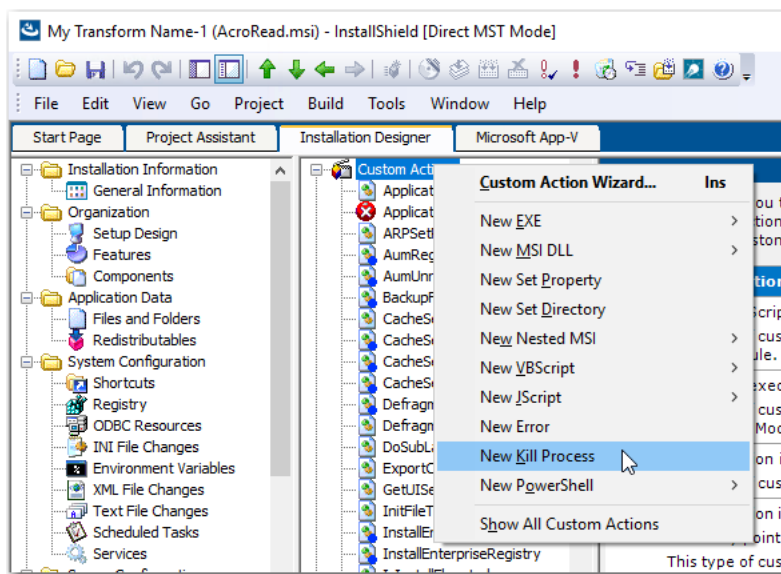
My Transform Name-1 (AcroRead.msi) - InstallShield [Direct MST Mode]

File Edit View Go Project Build Tools Window Help

Start Page | Project Assistant | Installation Designer | Microsoft App-V

Installation Information
General Information
Organization
Setup Design
Features
Components
Application Data
Files and Folders
Redistributables
System Configuration
Shortcuts
Registry
ODBC Resources
INI File Changes
Environment Variables
XML File Changes
Text File Changes
Scheduled Tasks
Services

Custom Actions
Applicat
Applicat
ARPSetl
AumReg
AumUnr
BackupF
CacheSe
CacheSe
CacheSe
CacheSe
Defragm
Defragm
DoSubLa
ExportC
GetUISe
InitFileT
InstallEn
InstallEnterpriseRegistry

Custom Action Wizard... Ins
New EXE
New MSI DLL
New Set Property
New Set Directory
New Nested MSI
New VBScript
New JScript
New Error
New Kill Process
New PowerShell
Show All Custom Actions

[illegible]
This type of cus